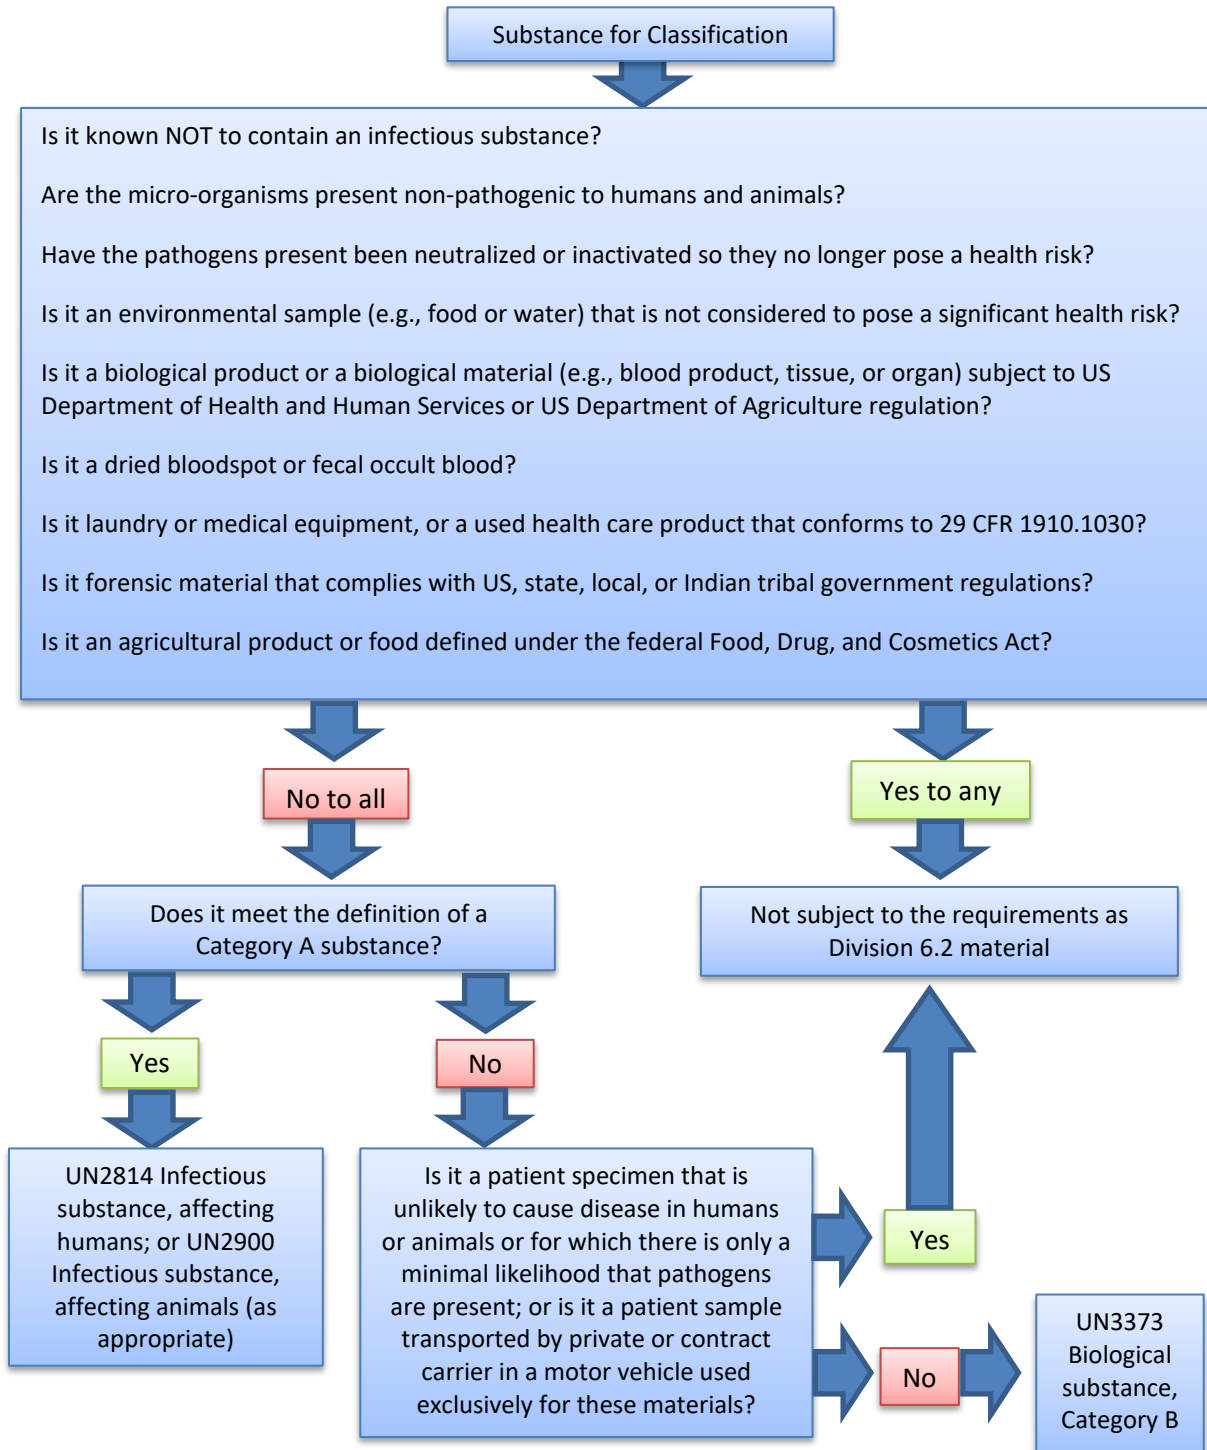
Substance for Classification

Is it known NOT to contain an infectious substance?

Are the micro-organisms present non-pathogenic to humans and animals?

Have the pathogens present been neutralized or inactivated so they no longer pose a health risk?

Is it an environmental sample (e.g., food or water) that is not considered to pose a significant health risk?

Is it a biological product or a biological material (e.g., blood product, tissue, or organ) subject to US Department of Health and Human Services or US Department of Agriculture regulation?

Is it a dried bloodspot or fecal occult blood?

Is it laundry or medical equipment, or a used health care product that conforms to 29 CFR 1910.1030?

Is it forensic material that complies with US, state, local, or Indian tribal government regulations?

Is it an agricultural product or food defined under the federal Food, Drug, and Cosmetics Act?

No to all

Yes to any

Does it meet the definition of a Category A substance?

Not subject to the requirements as Division 6.2 material

Yes

No

UN2814 Infectious substance, affecting humans; or UN2900 Infectious substance, affecting animals (as appropriate)

Is it a patient specimen that is unlikely to cause disease in humans or animals or for which there is only a minimal likelihood that pathogens are present; or is it a patient sample transported by private or contract carrier in a motor vehicle used exclusively for these materials?

Yes

No

UN3373 Biological substance, Category B